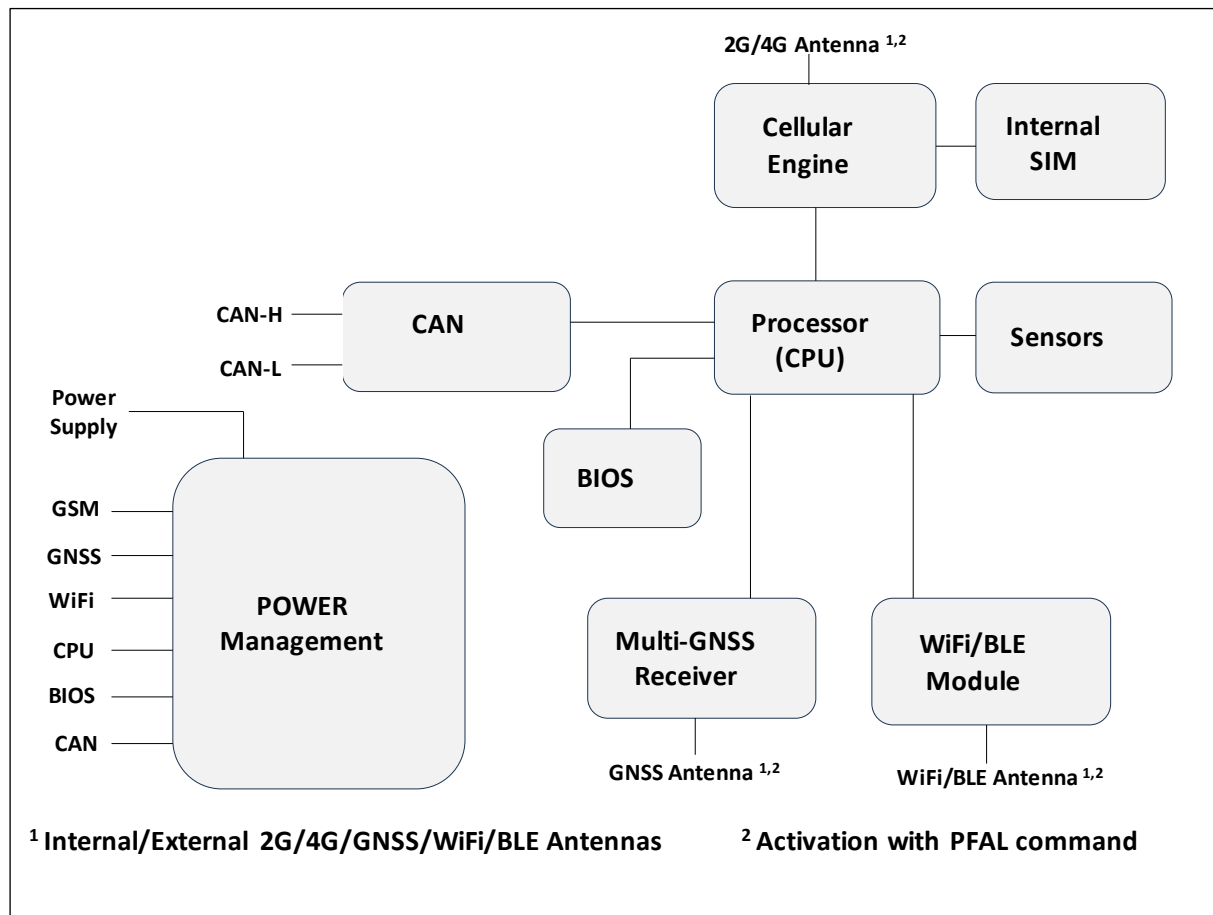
2G/4G Antenna $^{1,2}$

Cellular Engine

Internal SIM

CAN-H

CAN-L

CAN

Processor (CPU)

Sensors

Power Supply

BIOS

GSM

GNSS

WiFi

CPU

BIOS

CAN

POWER Management

Multi-GNSS Receiver

WiFi/BLE Module

GNSS Antenna $^{1,2}$

WiFi/BLE Antenna $^{1,2}$

$^{1}$ Internal/External 2G/4G/GNSS/WiFi/BLE Antennas

$^{2}$ Activation with PFAL command